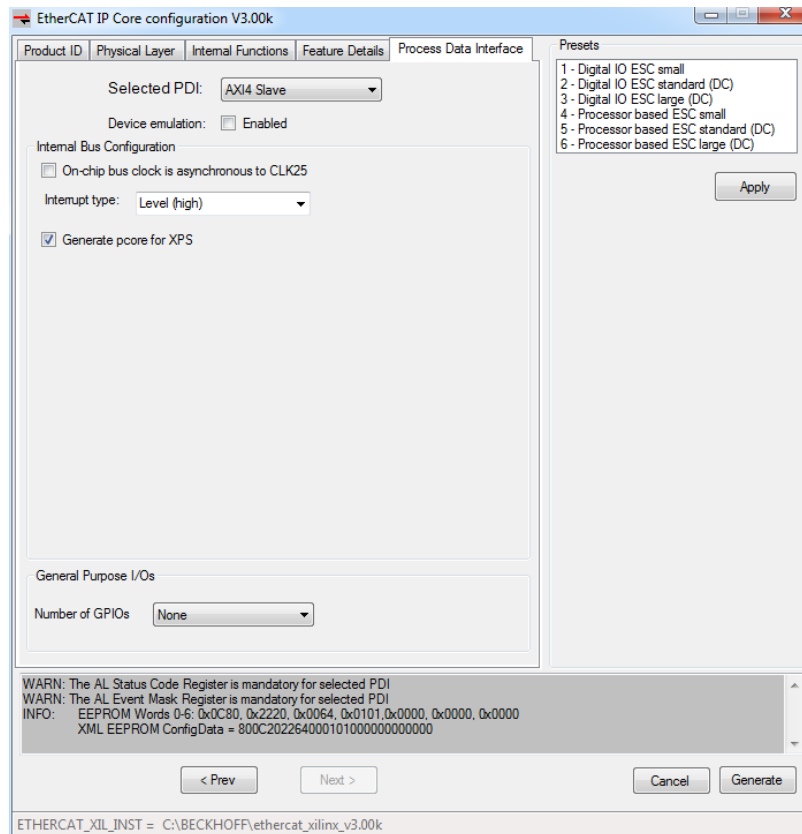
EtherCAT IP Core configuration V3.00k

Product ID | Physical Layer | Internal Functions | Feature Details | Process Data Interface

Selected PDI: AXI4 Slave

Device emulation: Enabled

Internal Bus Configuration

On-chip bus clock is asynchronous to CLK25

Interrupt type: Level (high)

Generate pcore for XPS

General Purpose I/Os

Number of GPIOs None

Presets

1 - Digital IO ESC small
2 - Digital IO ESC standard (DC)
3 - Digital IO ESC large (DC)
4 - Processor based ESC small
5 - Processor based ESC standard (DC)
6 - Processor based ESC large (DC)

Apply

WARN: The AL Status Code Register is mandatory for selected PDI
WARN: The AL Event Mask Register is mandatory for selected PDI
INFO: EEPROM Words 0-6: 0x0C80, 0x2220, 0x0064, 0x0101,0x0000, 0x0000, 0x0000
XML EEPROM ConfigData = 800C2022640001010000000000000

< Prev | Next > | Cancel | Generate

ETHERCAT_XIL_INST = C:\BECKHOFF\ethercat_xilinx_v3.00k